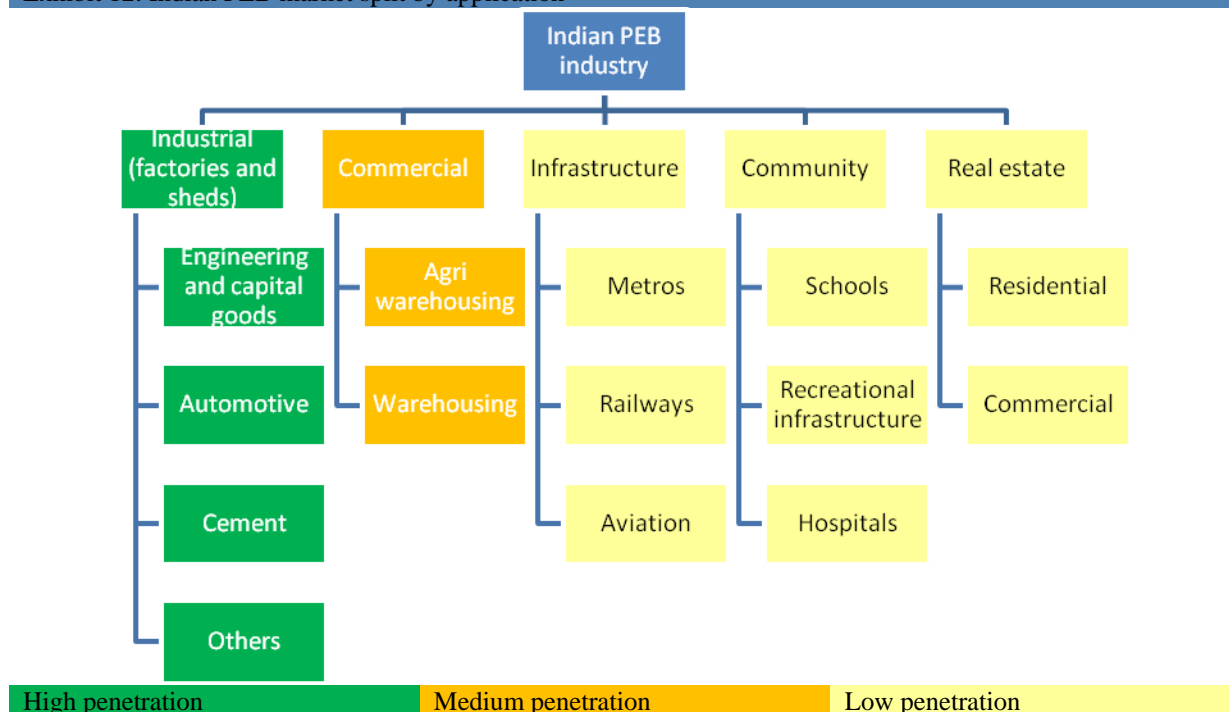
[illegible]

Indian PEB industry

Industrial (factories and sheds)

Commercial

Infrastructure

Community

Real estate

Engineering and capital goods

Automotive

Cement

Others

Agri warehousing

Warehousing

Metros

Railways

Aviation

Schools

Recreational infrastructure

Hospitals

Residential

Commercial

High penetration

Medium penetration

Low penetration